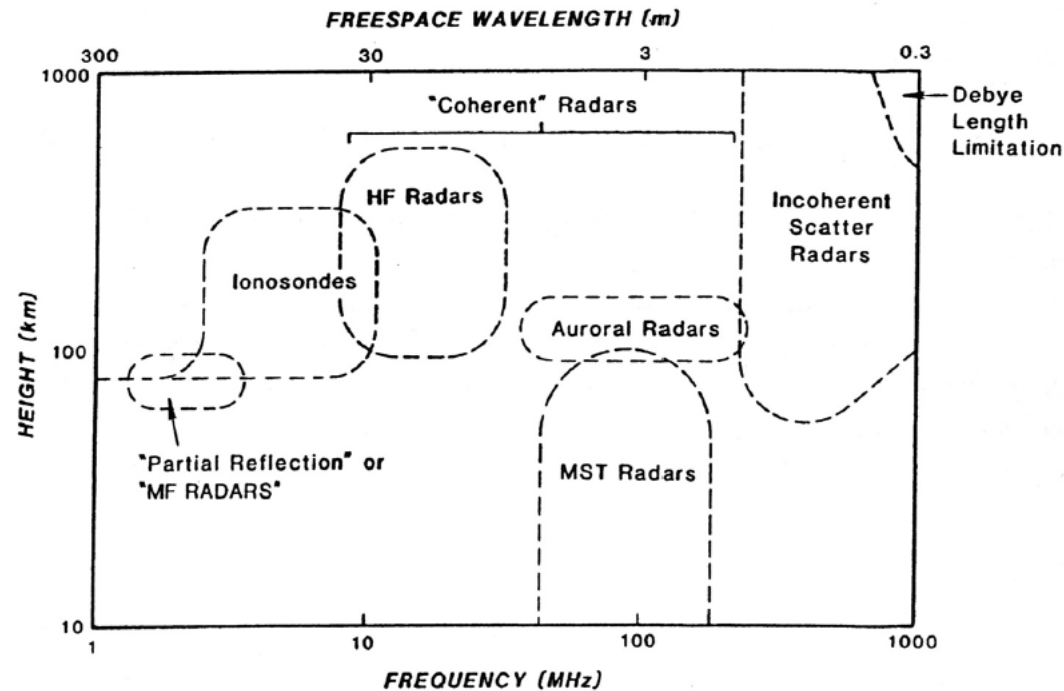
FREESPACE WAVELENGTH (m)

300
30
3
0.3

1000
100
10

HEIGHT (km)

"Coherent" Radars

Debye Length Limitation

HF Radars

Incoherent Scatter Radars

Ionosondes

Auroral Radars

"Partial Reflection" or "MF RADARS"

MST Radars

1
10
100
1000

FREQUENCY (MHz)